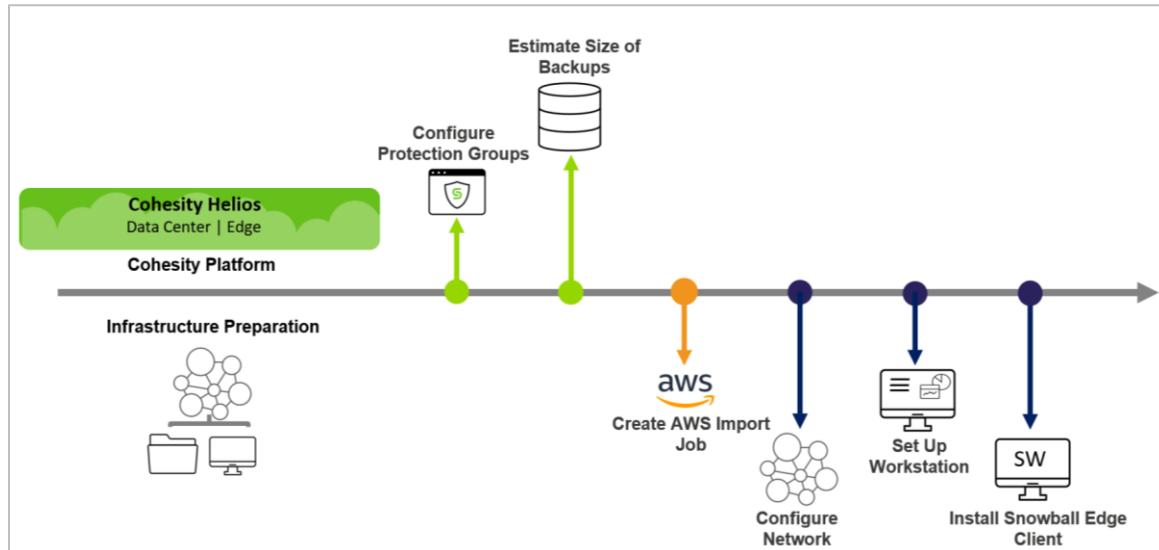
Estimate Size of Backups

Configure Protection Groups

Cohesity Helios
Data Center | Edge

Cohesity Platform

Infrastructure Preparation

aws

Create AWS Import Job

Configure Network

Set Up Workstation

SW

Install Snowball Edge Client